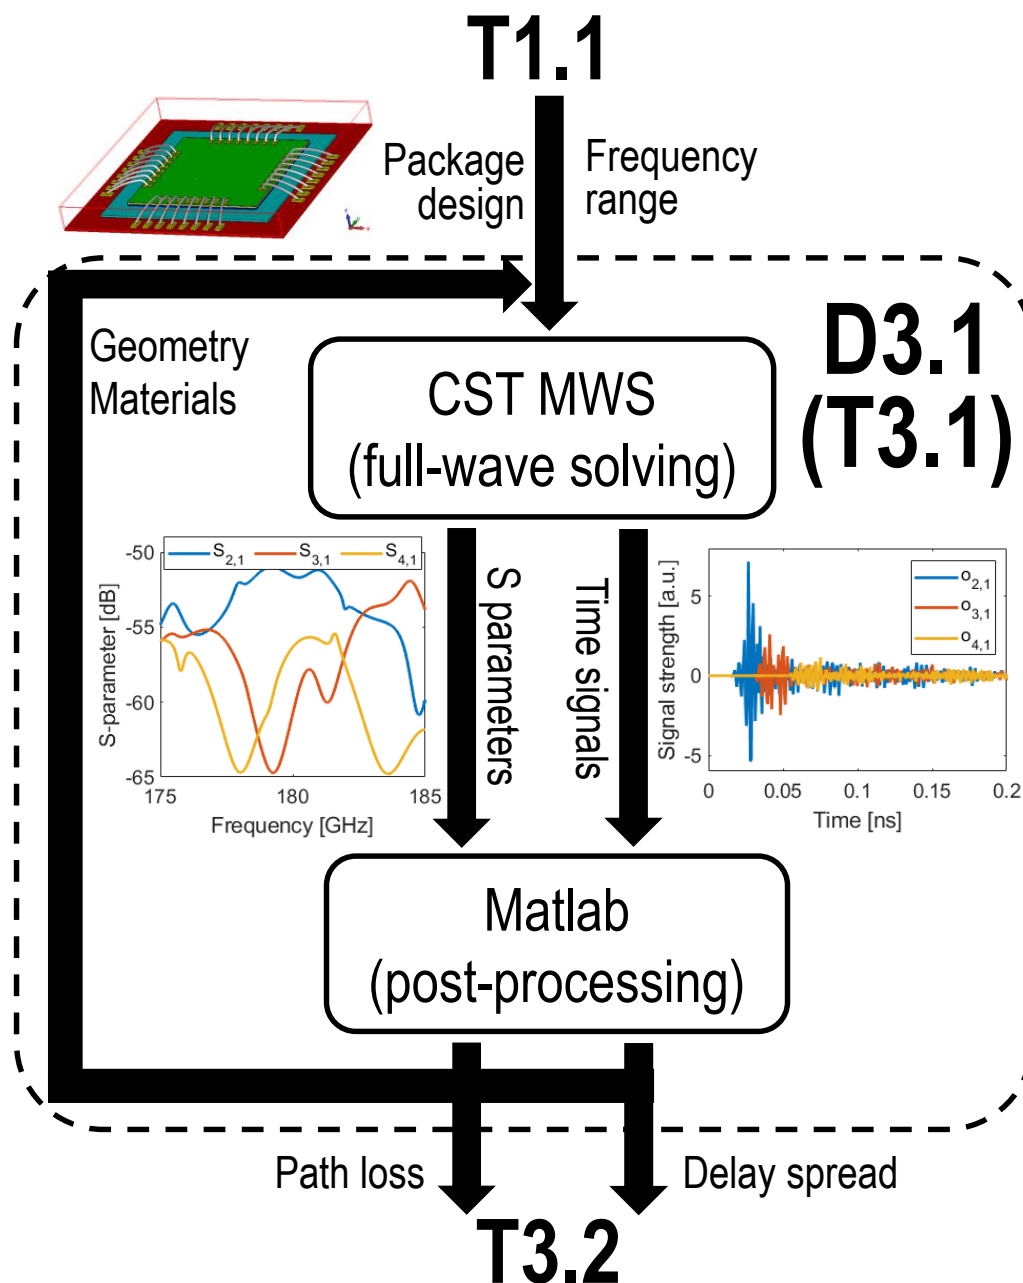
T1.1

Package design

Frequency range

D3.1 (T3.1)

Geometry Materials

CST MWS (full-wave solving)

$S_{2,1}$ $S_{3,1}$ $S_{4,1}$

-50
-55
-60
-65

S-parameter [dB]

175 180 185

Frequency [GHz]

S parameters

Time signals

$o_{2,1}$ $o_{3,1}$ $o_{4,1}$

5
0
-5

Signal strength [a.u.]

0 0.05 0.1 0.15 0.2

Time [ns]

Matlab (post-processing)

Path loss

Delay spread

T3.2